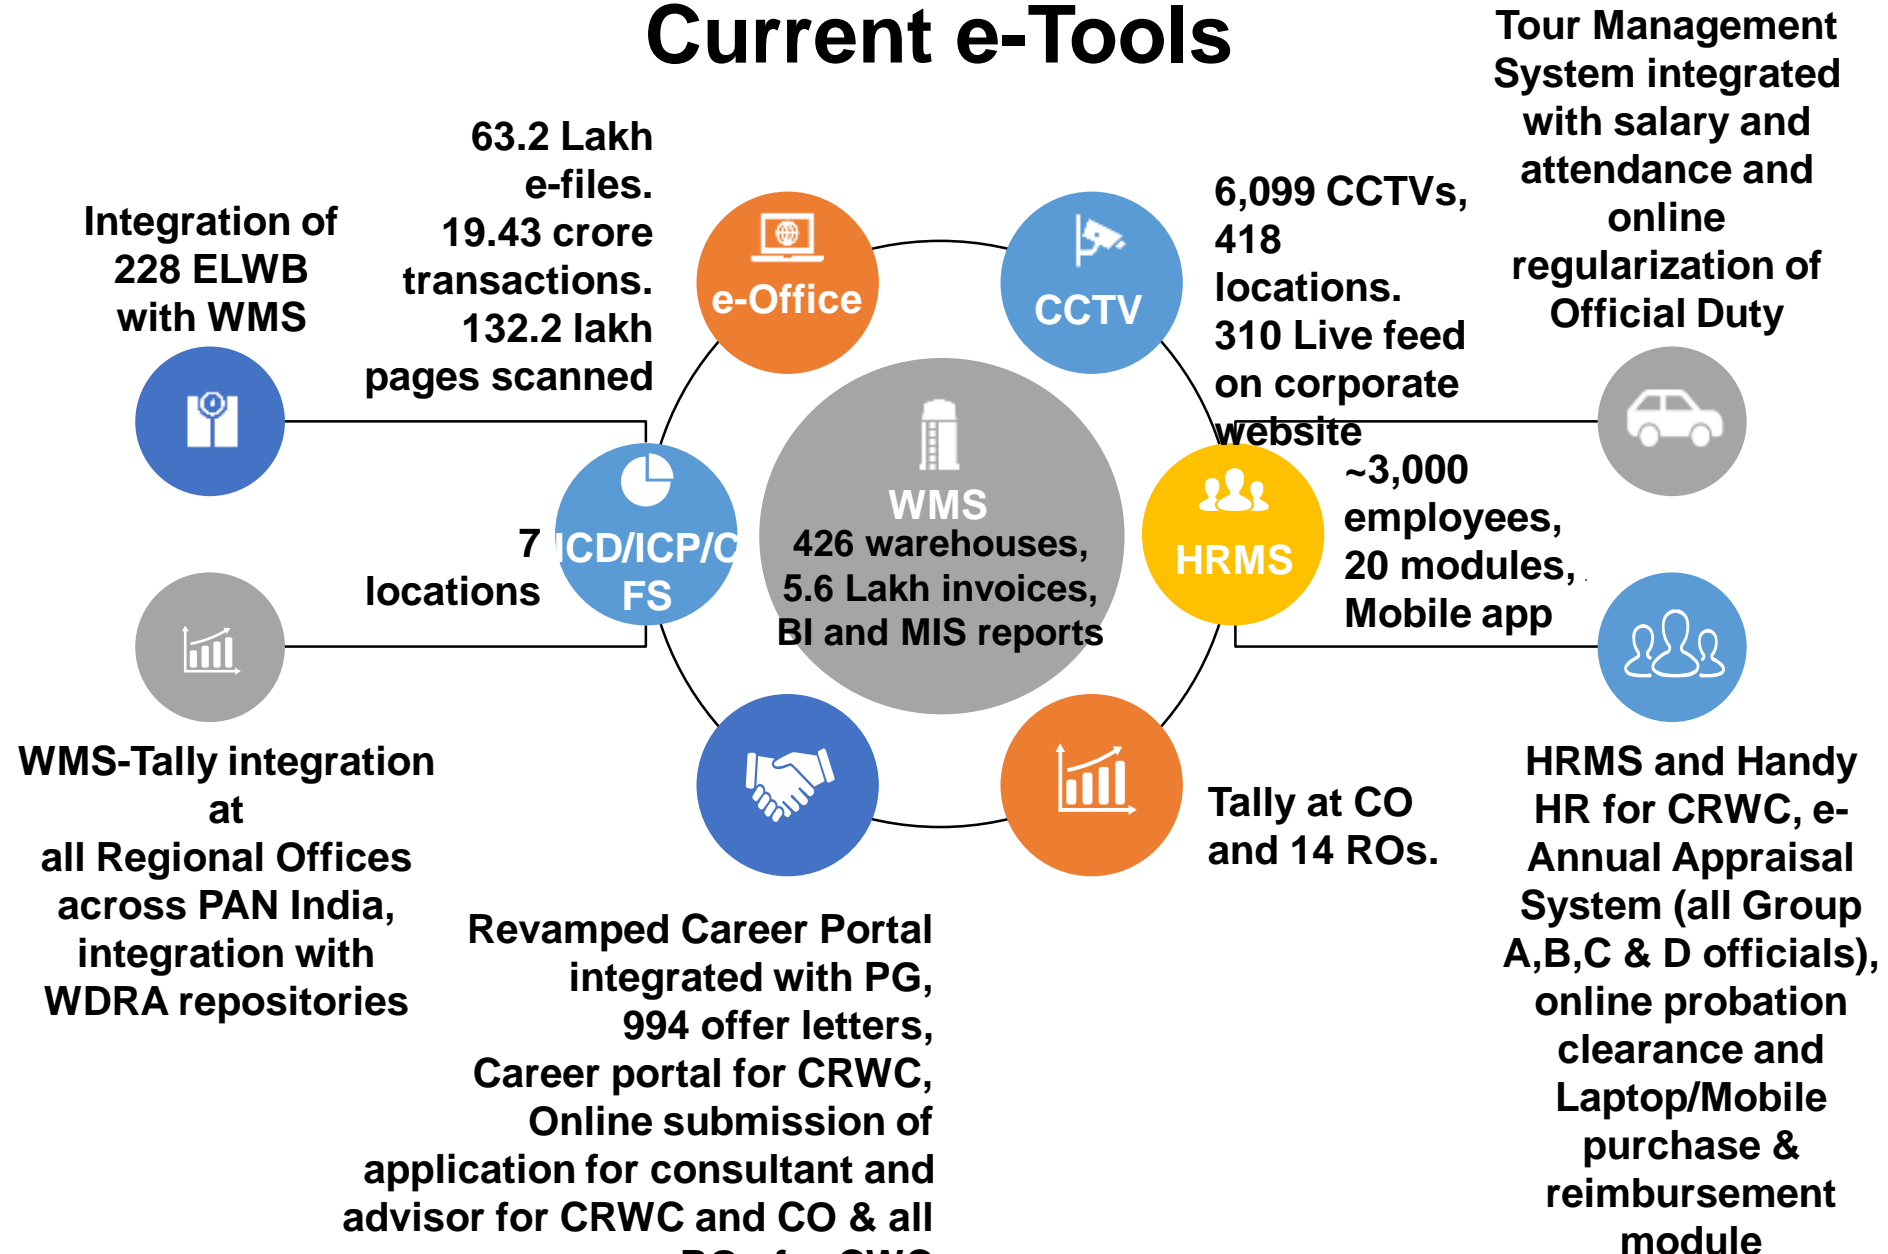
Current e-Tools

Integration of 228 ELWB with WMS

63.2 Lakh e-files. 19.43 crore transactions. 132.2 lakh pages scanned

e-Office

CCTV

6,099 CCTVs, 418 locations. 310 Live feed on corporate website

Tour Management System integrated with salary and attendance and online regularization of Official Duty

7 ICD/ICP/CFS locations

WMS
426 warehouses,
5.6 Lakh invoices,
BI and MIS reports

HRMS

~3,000 employees, 20 modules, Mobile app

WMS-Tally integration at all Regional Offices across PAN India, integration with WDRA repositories

Tally at CO and 14 ROs.

Revamped Career Portal integrated with PG, 994 offer letters, Career portal for CRWC, Online submission of application for consultant and advisor for CRWC and CO & all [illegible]

HRMS and Handy HR for CRWC, e-Annual Appraisal System (all Group A,B,C & D officials), online probation clearance and Laptop/Mobile purchase & reimbursement module